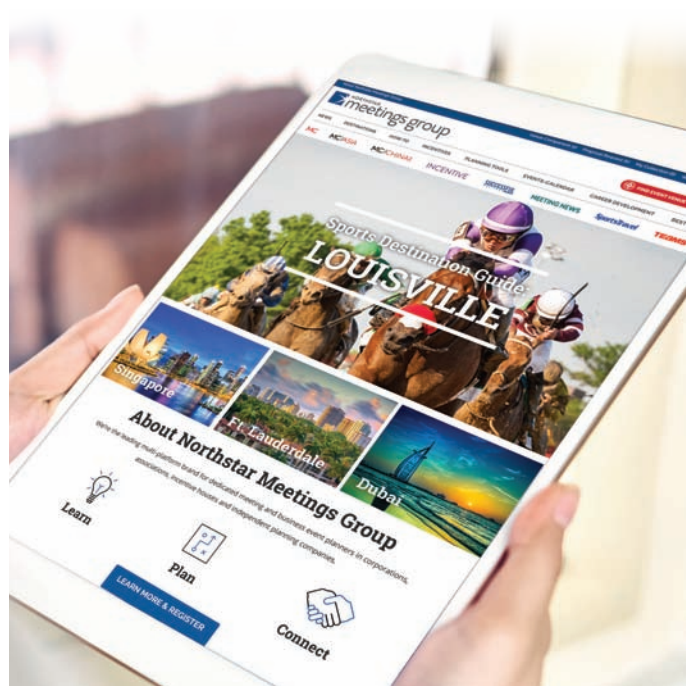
northstar meetings group

NEWS DESTINATIONS HOW-TO INCENTIVES PLANNING TOOLS EVENTS CALENDAR CAREER DEVELOPMENT

FIND EVENT VENUE

MC MC|USA MC|CHINA INCENTIVE MEETING NEWS SportsTravel TECHNO

Sports Destination Guide:
LOUISVILLE

Singapore

Ft. Lauderdale

Dubai

About Northstar Meetings Group

We're the leading multi-platform brand for dedicated meeting and business event planners in corporations, associations, incentive houses and independent planning companies.

Learn

Plan

Connect

LEARN MORE & REGISTER